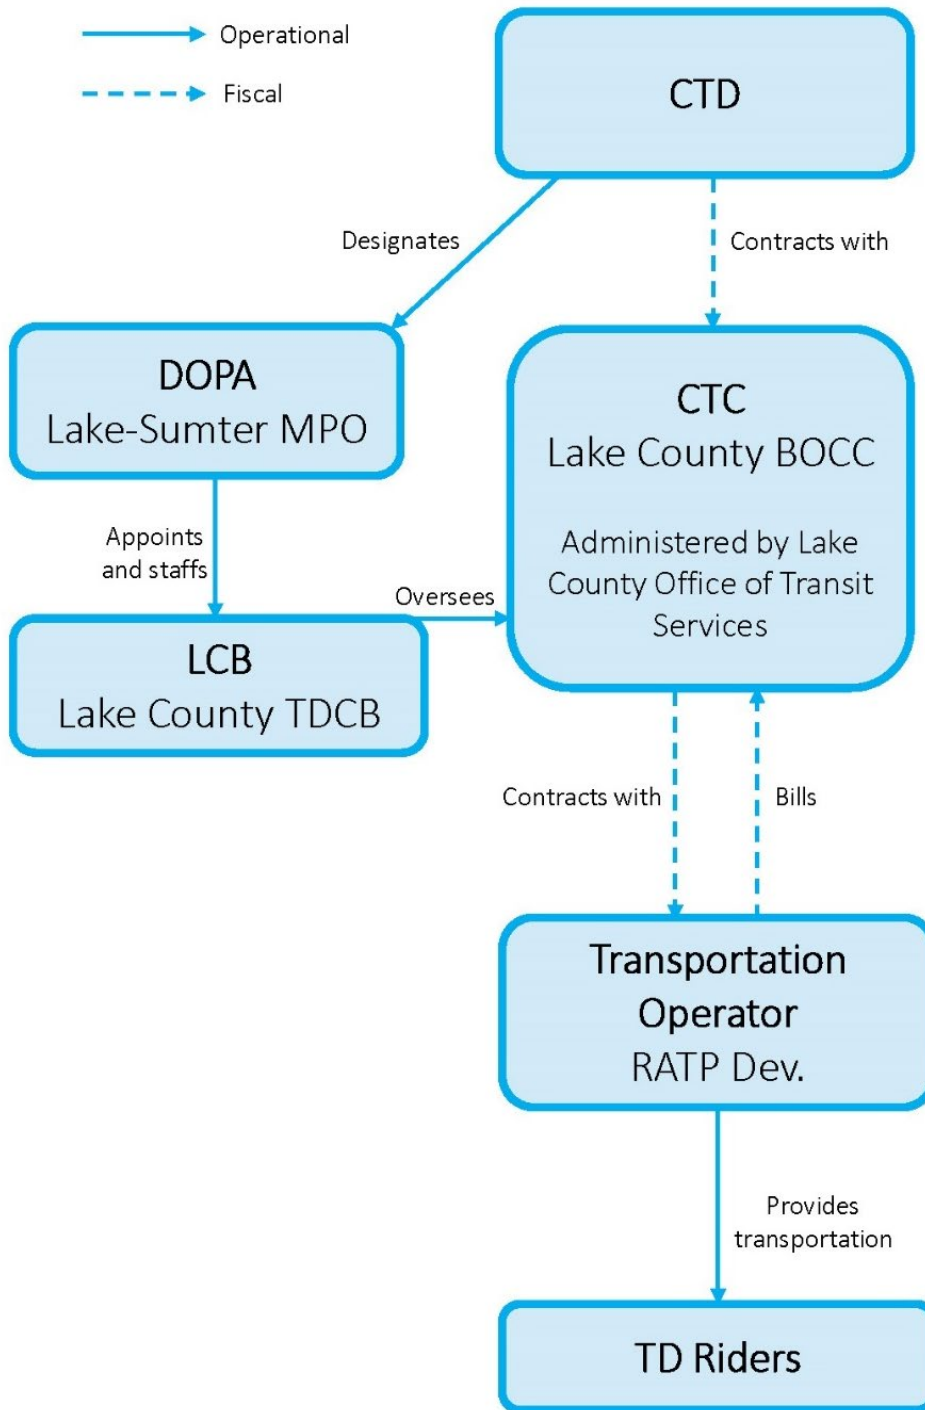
Operational

Fiscal

CTD

Designates

Contracts with

DOPA
Lake-Sumter MPO

CTC
Lake County BOCC

Administered by Lake County Office of Transit Services

Appoints and staffs

Oversees

LCB
Lake County TDCB

Contracts with

Bills

Transportation Operator
RATP Dev.

Provides transportation

TD Riders